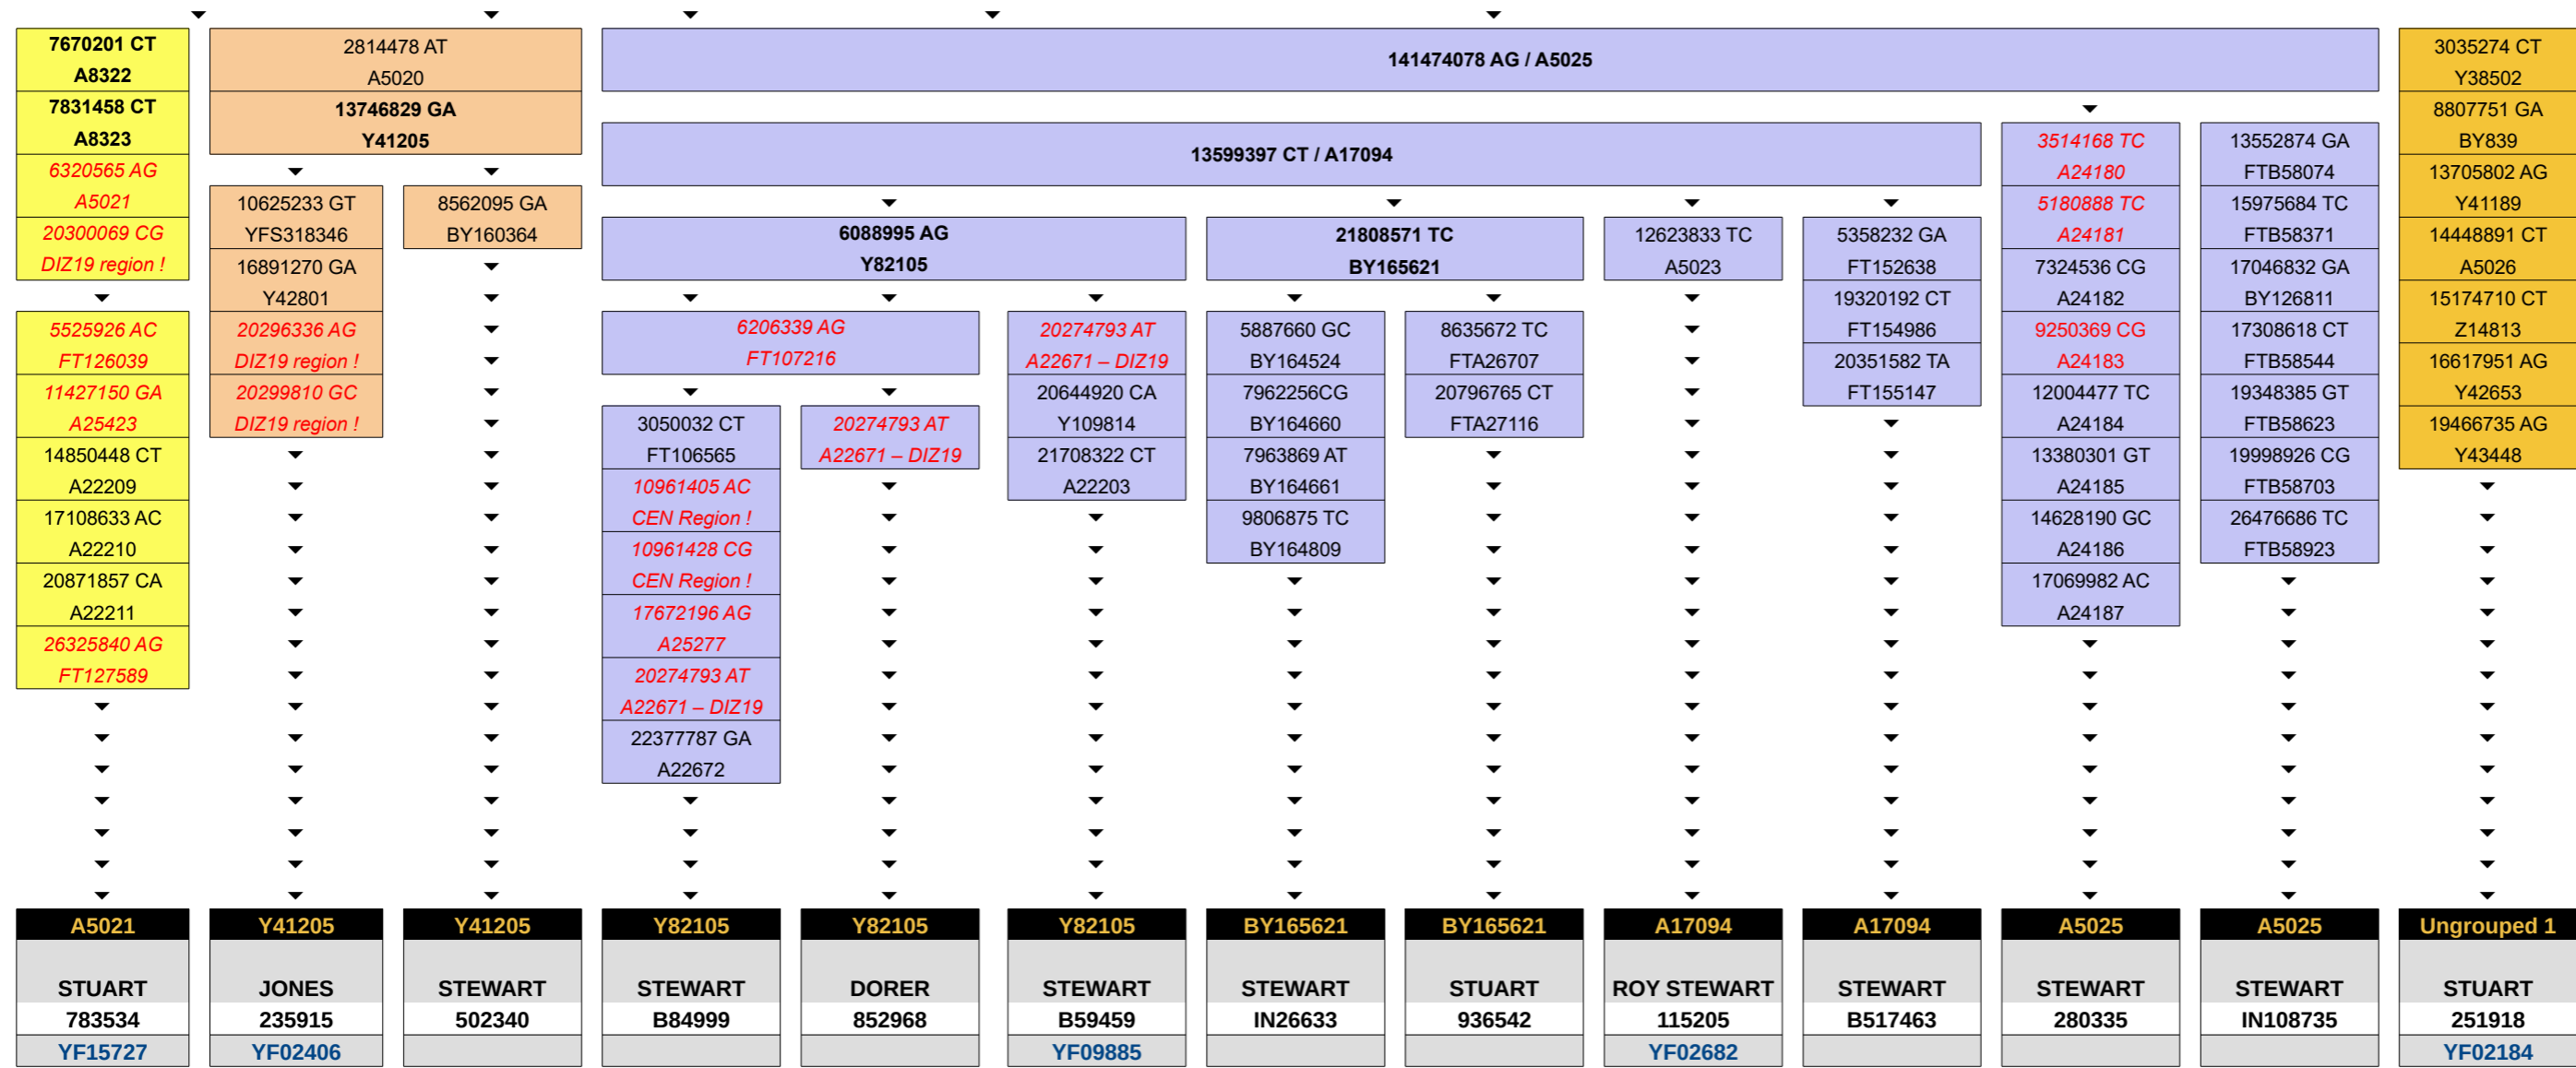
7670201 CT
A8322
7831458 CT
A8323
6320565 AG
A5021
20300069 CG
DIZ19 region !

5525926 AC
FT126039
11427150 GA
A25423
14850448 CT
A22209
17108633 AC
A22210
20871857 CA
A22211
26325840 AG
FT127589

2814478 AT
A5020
13746829 GA
Y41205

10625233 GT
YFS318346
16891270 GA
Y42801
20296336 AG
DIZ19 region !
20299810 GC
DIZ19 region !

8562095 GA
BY160364

141474078 AG / A5025

13599397 CT / A17094

6088995 AG
Y82105

6206339 AG
FT107216

3050032 CT
FT106565
10961405 AC
CEN Region !
10961428 CG
CEN Region !
17672196 AG
A25277
20274793 AT
A22671 – DIZ19
22377787 GA
A22672

20274793 AT
A22671 – DIZ19

20274793 AT
A22671 – DIZ19
20644920 CA
Y109814
21708322 CT
A22203

21808571 TC
BY165621

5887660 GC
BY164524
7962256CG
BY164660
7963869 AT
BY164661
9806875 TC
BY164809

8635672 TC
FTA26707
20796765 CT
FTA27116

12623833 TC
A5023

5358232 GA
FT152638
19320192 CT
FT154986
20351582 TA
FT155147

3514168 TC
A24180
5180888 TC
A24181
7324536 CG
A24182
9250369 CG
A24183
12004477 TC
A24184
13380301 GT
A24185
14628190 GC
A24186
17069982 AC
A24187

13552874 GA
FTB58074
15975684 TC
FTB58371
17046832 GA
BY126811
17308618 CT
FTB58544
19348385 GT
FTB58623
19998926 CG
FTB58703
26476686 TC
FTB58923

3035274 CT
Y38502
8807751 GA
BY839
13705802 AG
Y41189
14448891 CT
A5026
15174710 CT
Z14813
16617951 AG
Y42653
19466735 AG
Y43448

| A5021 | Y41205 | Y41205 | Y82105 | Y82105 | Y82105 | BY165621 | BY165621 | A17094 | A17094 | A5025 | A5025 | Ungrouped 1 |
|---|---|---|---|---|---|---|---|---|---|---|---|---|
| STUART | JONES | STEWART | STEWART | DORER | STEWART | STEWART | STUART | ROY STEWART | STEWART | STEWART | STEWART | STUART |
| 783534 | 235915 | 502340 | B84999 | 852968 | B59459 | IN26633 | 936542 | 115205 | B517463 | 280335 | IN108735 | 251918 |
| YF15727 | YF02406 | | | | YF09885 | | | YF02682 | | | | YF02184 |